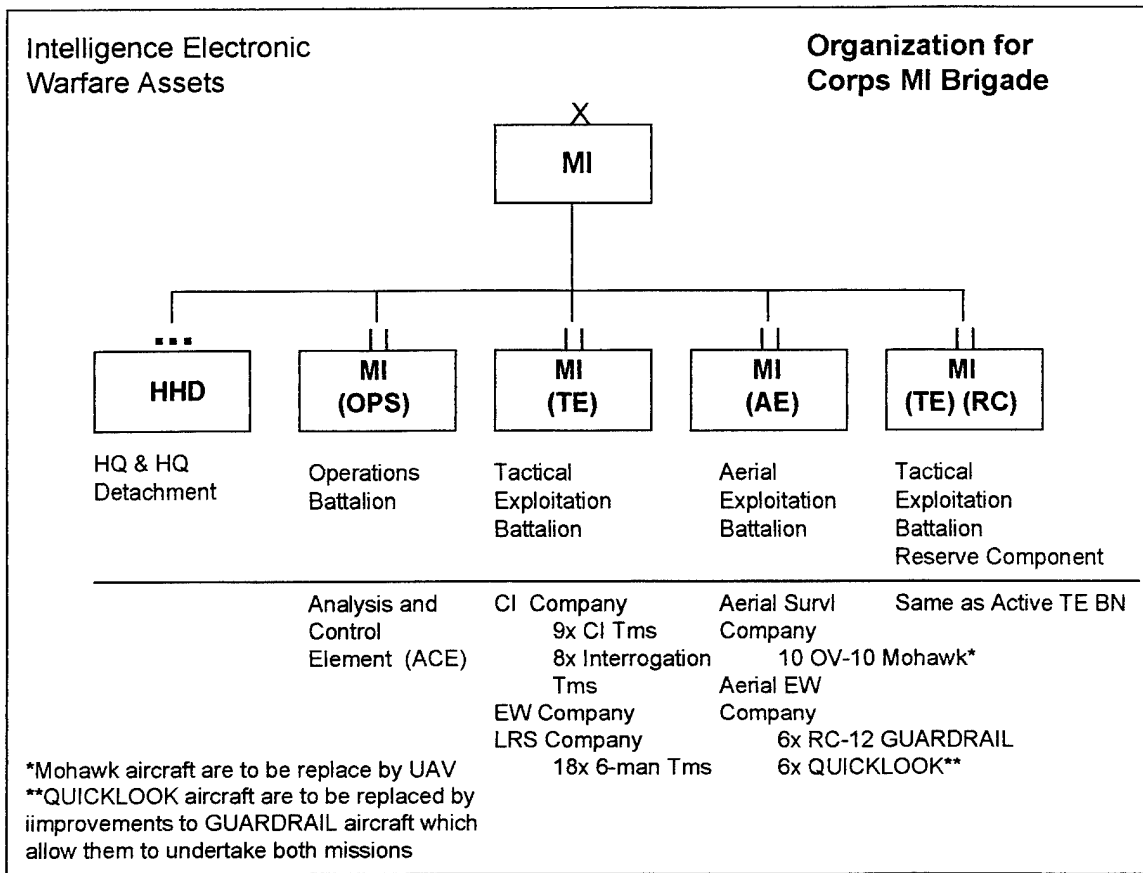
Intelligence Electronic Warfare Assets

Organization for Corps MI Brigade

X

MI

...

HHD

HQ & HQ Detachment

II

MI (OPS)

Operations Battalion

Analysis and Control Element (ACE)

II

MI (TE)

Tactical Exploitation Battalion

CI Company
9x CI Tms
8x Interrogation Tms
EW Company
LRS Company
18x 6-man Tms

II

MI (AE)

Aerial Exploitation Battalion

Aerial Survl Company
10 OV-10 Mohawk*
Aerial EW Company
6x RC-12 GUARDRAIL
6x QUICKLOOK**

II

MI (TE) (RC)

Tactical Exploitation Battalion Reserve Component

Same as Active TE BN

*Mohawk aircraft are to be replace by UAV
**QUICKLOOK aircraft are to be replaced by iimprovements to GUARDRAIL aircraft which allow them to undertake both missions